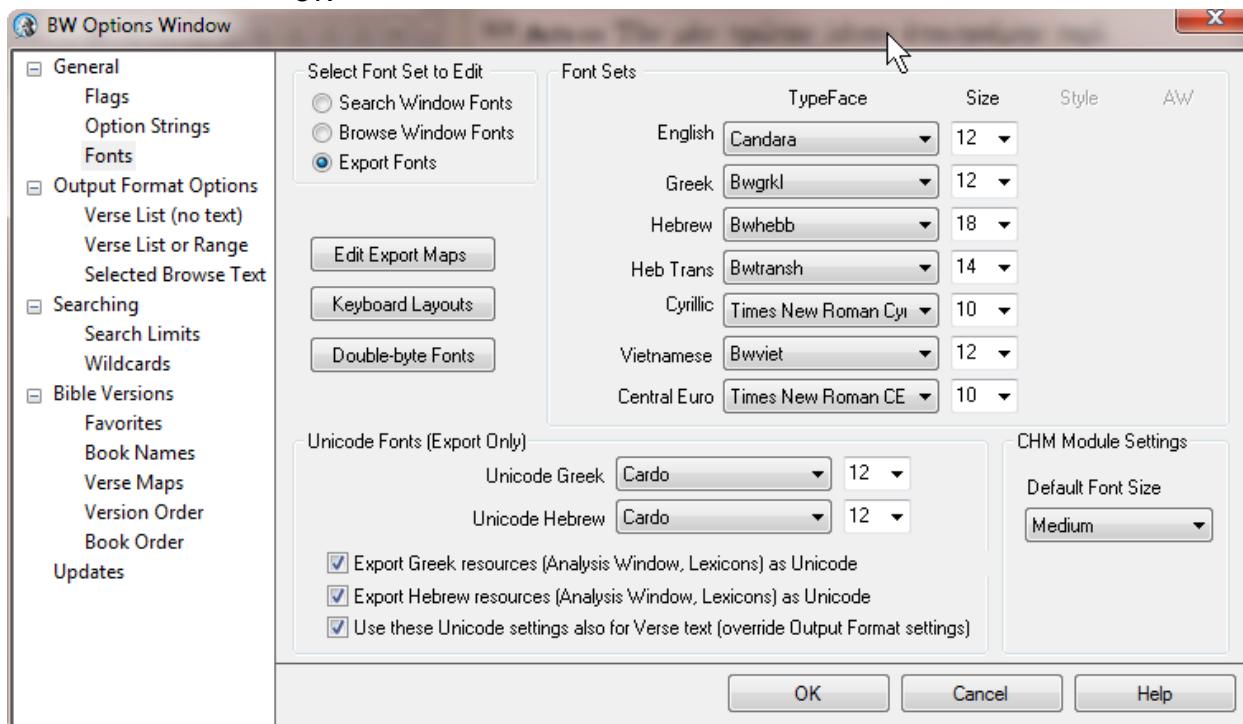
BW Options Window

General
Flags
Option Strings
Fonts
Output Format Options
Verse List (no text)
Verse List or Range
Selected Browse Text
Searching
Search Limits
Wildcards
Bible Versions
Favorites
Book Names
Verse Maps
Version Order
Book Order
Updates

Select Font Set to Edit
Search Window Fonts
Browse Window Fonts
Export Fonts

Edit Export Maps
Keyboard Layouts
Double-byte Fonts

Font Sets

| | TypeFace | Size | Style | AW |
|---|---|---|---|---|
| English | Candara | 12 | | |
| Greek | Bwgrkl | 12 | | |
| Hebrew | Bwhebb | 18 | | |
| Heb Trans | Bwtransh | 14 | | |
| Cyrillic | Times New Roman Cyr | 10 | | |
| Vietnamese | Bwviet | 12 | | |
| Central Euro | Times New Roman CE | 10 | | |

Unicode Fonts (Export Only)
Unicode Greek Cardo 12
Unicode Hebrew Cardo 12
Export Greek resources (Analysis Window, Lexicons) as Unicode
Export Hebrew resources (Analysis Window, Lexicons) as Unicode
Use these Unicode settings also for Verse text (override Output Format settings)

CHM Module Settings
Default Font Size
Medium

OK
Cancel
Help